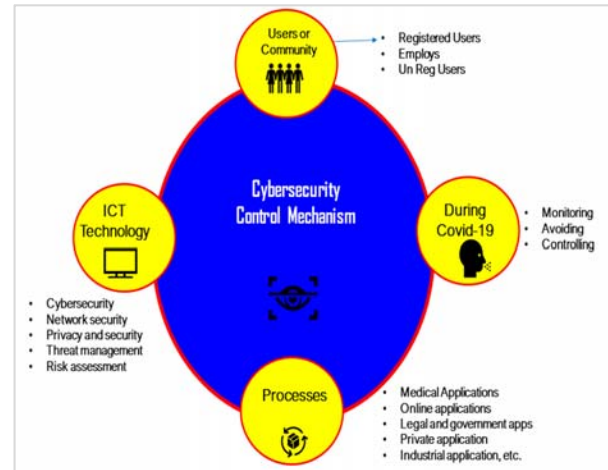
Users or Community

- Registered Users
- Employs
- Un Reg Users

Cybersecurity Control Mechanism

ICT Technology

During Covid-19

- Monitoring
- Avoiding
- Controlling

- Cybersecurity
- Network security
- Privacy and security
- Threat management
- Risk assessment

Processes

- Medical Applications
- Online applications
- Legal and government apps
- Private application
- Industrial application, etc.